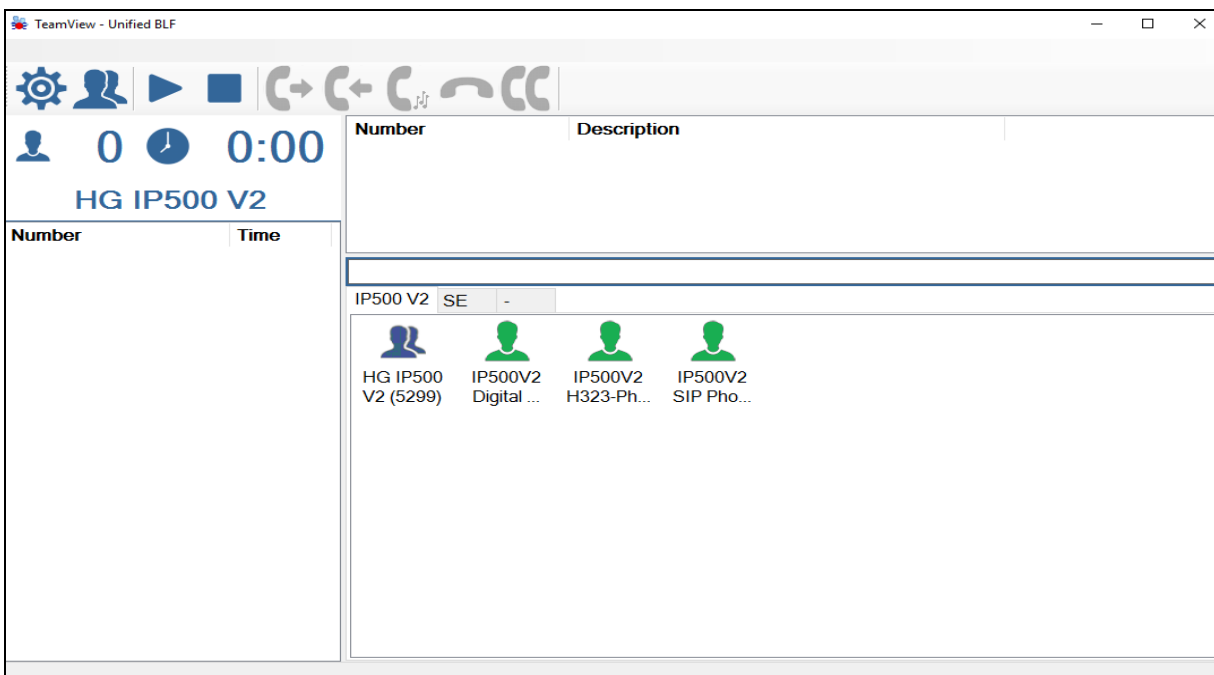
TeamView - Unified BLF

0 0:00

HG IP500 V2

| Number | Time |
|---|---|

| Number | Description |
|---|---|

IP500 V2 SE -

HG IP500 V2 (5299)

IP500V2 Digital ...

IP500V2 H323-Ph...

IP500V2 SIP Pho...